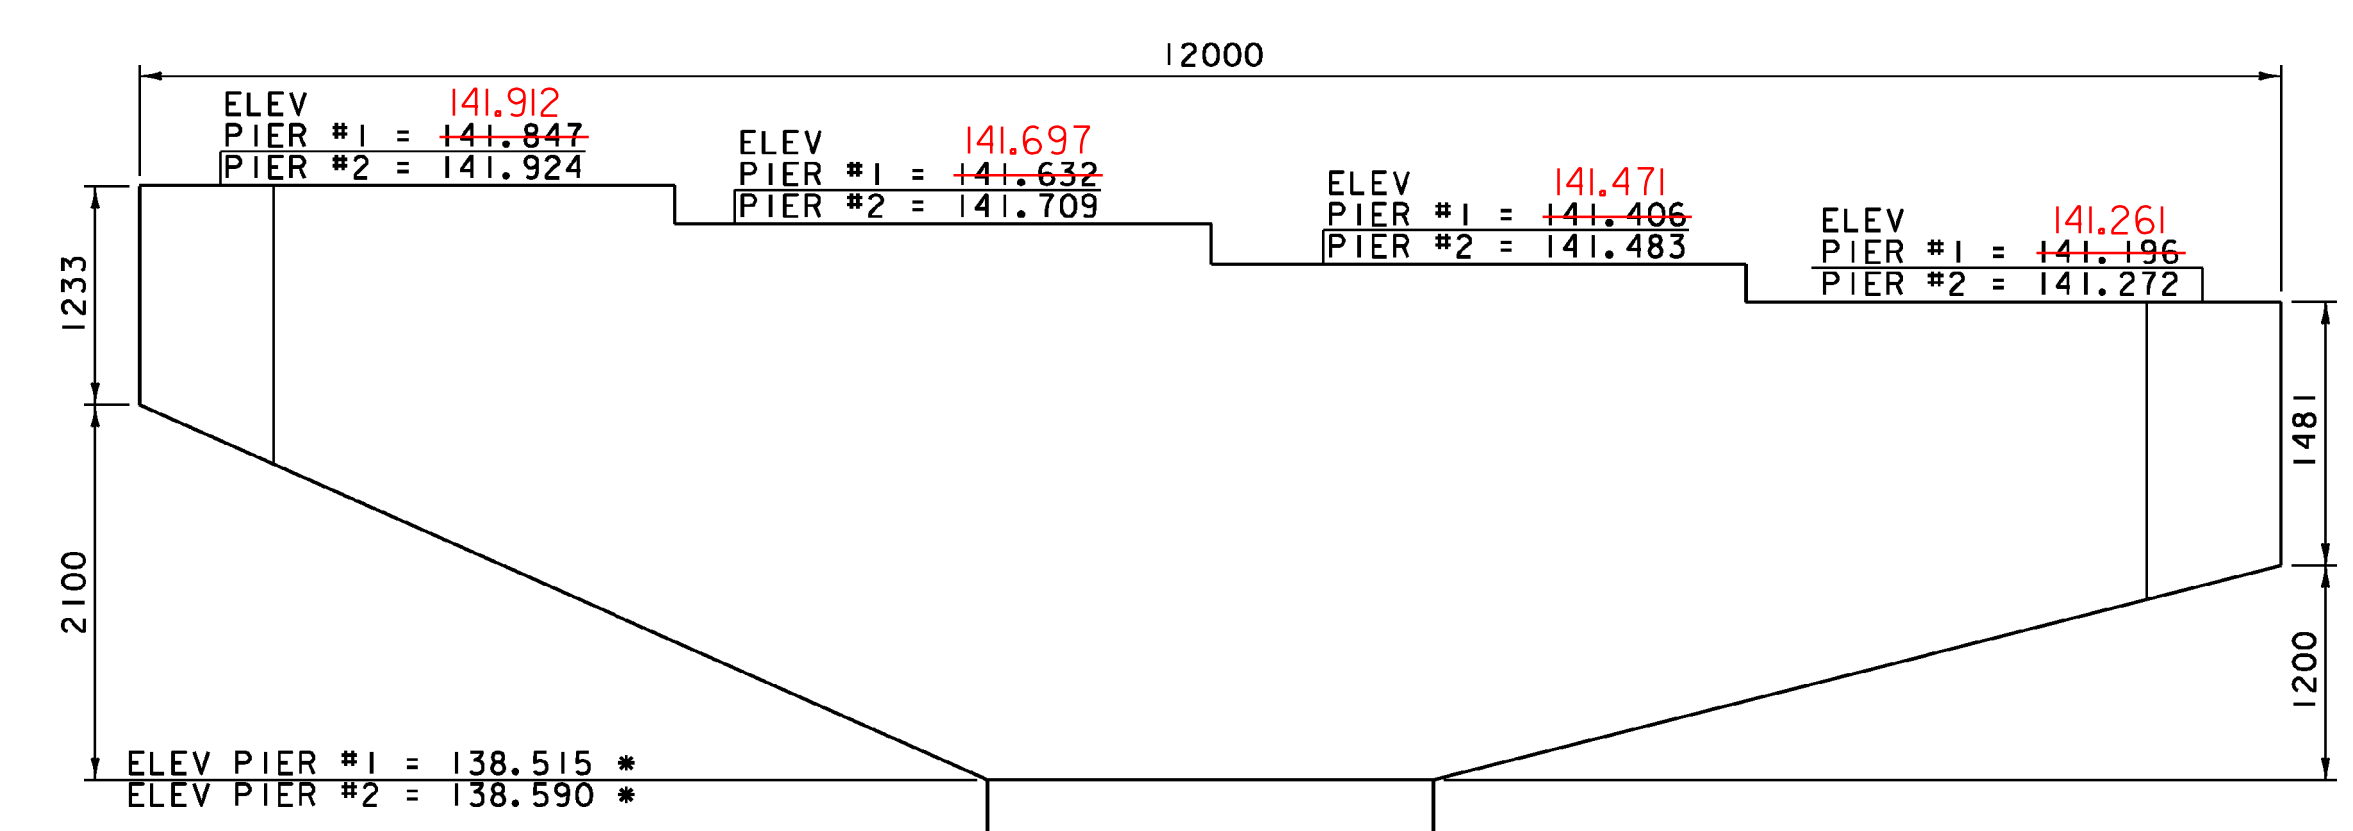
12000

ELEV 141.912
PIER #1 = ~~141.847~~
PIER #2 = 141.924

ELEV 141.697
PIER #1 = ~~141.632~~
PIER #2 = 141.709

ELEV 141.471
PIER #1 = ~~141.406~~
PIER #2 = 141.483

ELEV 141.261
PIER #1 = ~~141.196~~
PIER #2 = 141.272

1233

2100

1481

1200

ELEV PIER #1 = 138.515 *
ELEV PIER #2 = 138.590 *